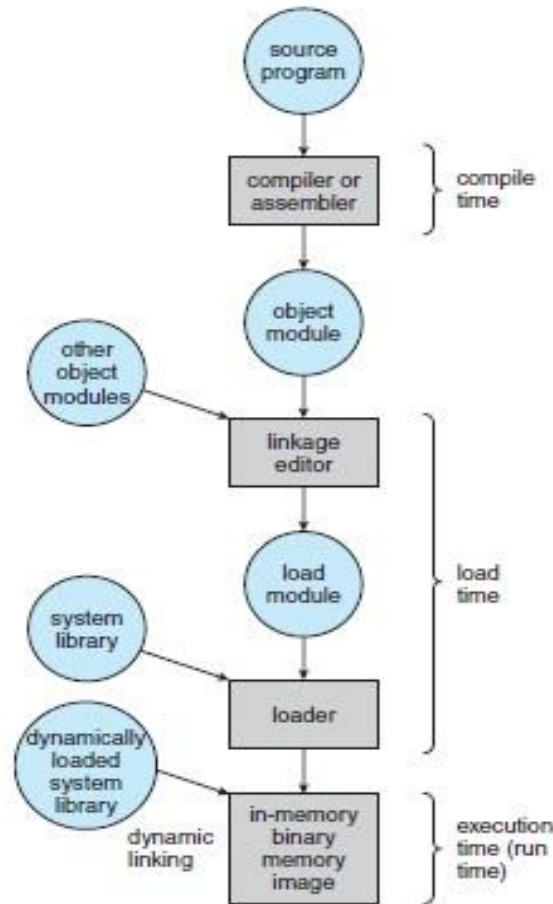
source program

compiler or assembler

compile time

object module

other object modules

linkage editor

load module

load time

system library

loader

dynamically loaded system library

dynamic linking

in-memory binary memory image

execution time (run time)